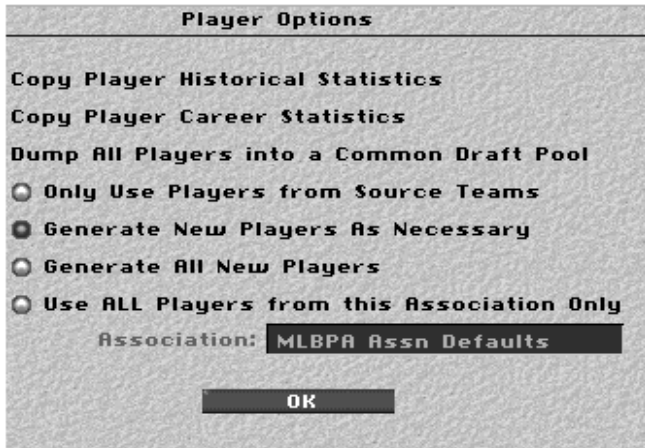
Player Options

Copy Player Historical Statistics

Copy Player Career Statistics

Dump All Players into a Common Draft Pool

Only Use Players from Source Teams

Generate New Players As Necessary

Generate All New Players

Use ALL Players from this Association Only

Association: MLBPA Assn Defaults

OK